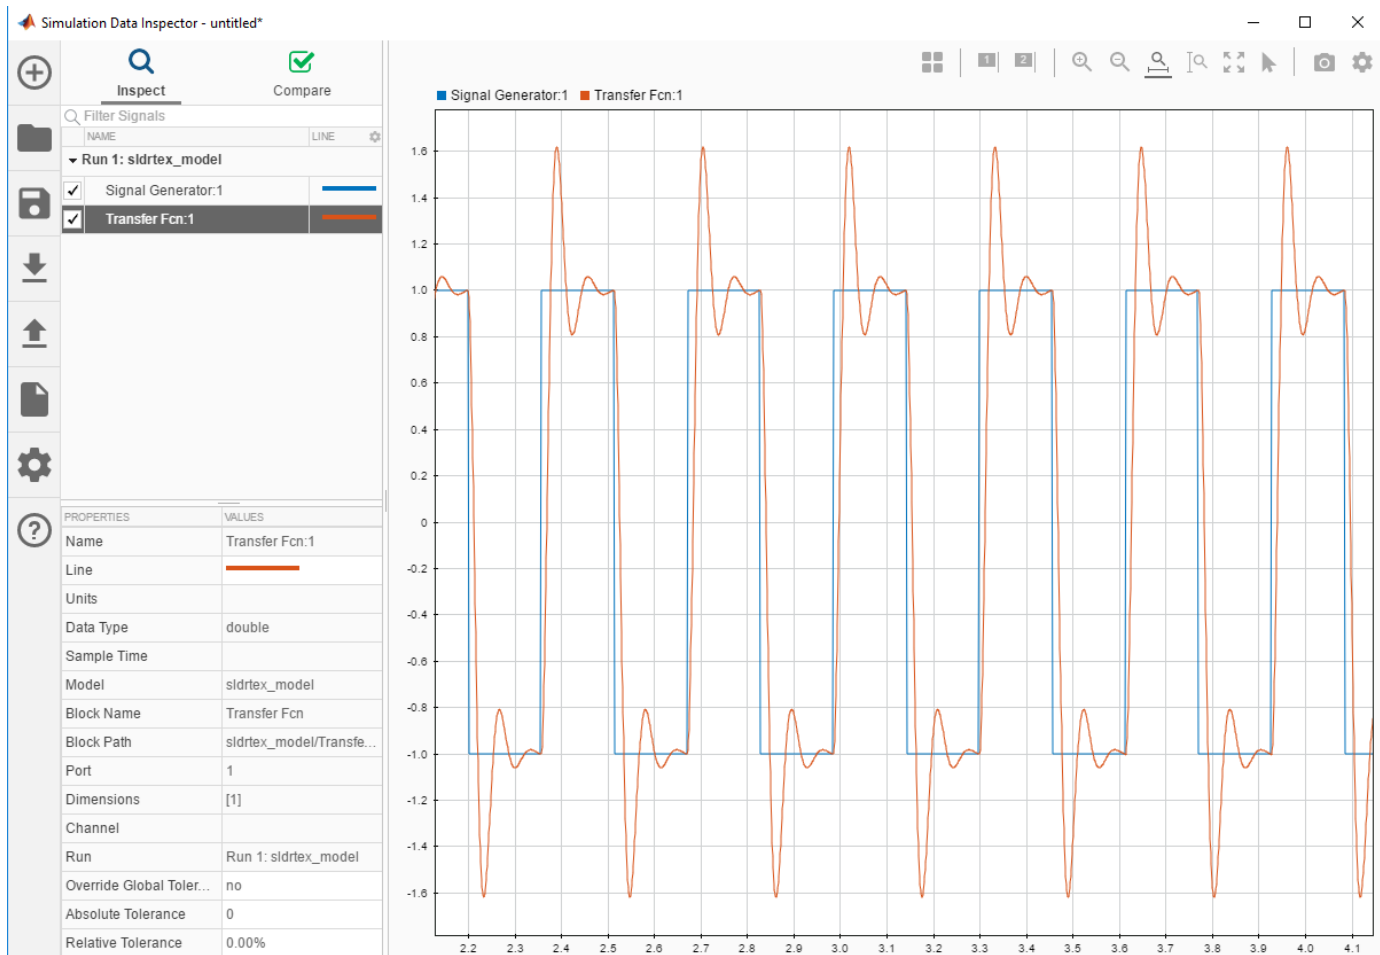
Simulation Data Inspector - untitled*

Inspect

Compare

Filter Signals

| NAME | LINE |
|---|---|
| Run 1: sldrtex_model | |
| Signal Generator:1 | |
| Transfer Fcn:1 | |

| PROPERTIES | VALUES |
|---|---|
| Name | Transfer Fcn:1 |
| Line | |
| Units | |
| Data Type | double |
| Sample Time | |
| Model | sldrtex_model |
| Block Name | Transfer Fcn |
| Block Path | sldrtex_model/Transfe... |
| Port | 1 |
| Dimensions | [1] |
| Channel | |
| Run | Run 1: sldrtex_model |
| Override Global Toler... | no |
| Absolute Tolerance | 0 |
| Relative Tolerance | 0.00% |

1 2

Signal Generator:1 Transfer Fcn:1

1.6
1.4
1.2
1.0
0.8
0.6
0.4
0.2
0
-0.2
-0.4
-0.6
-0.8
-1.0
-1.2
-1.4
-1.6

2.2 2.3 2.4 2.5 2.6 2.7 2.8 2.9 3.0 3.1 3.2 3.3 3.4 3.5 3.6 3.7 3.8 3.9 4.0 4.1